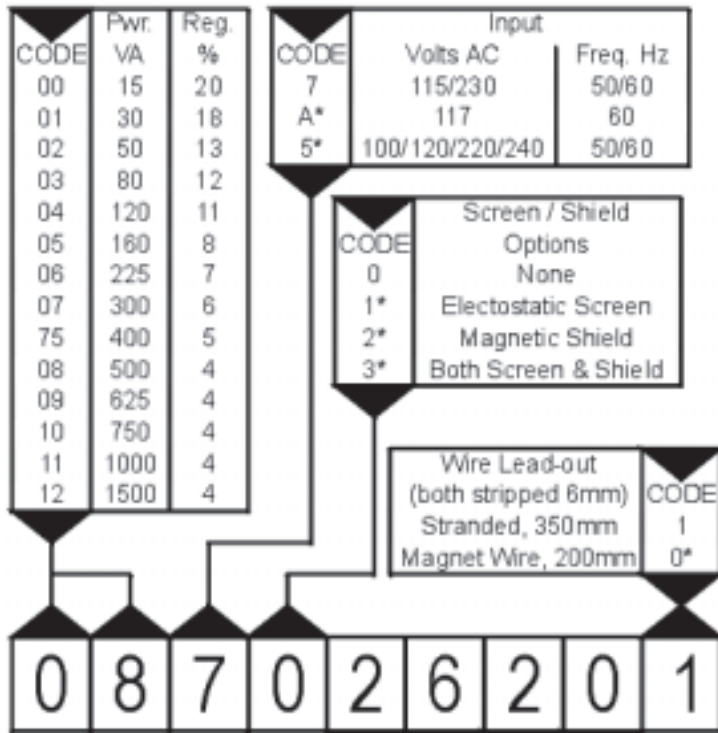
| CODE | Pwr. VA | Reg. % |
|---|---|---|
| 00 | 15 | 20 |
| 01 | 30 | 18 |
| 02 | 50 | 13 |
| 03 | 80 | 12 |
| 04 | 120 | 11 |
| 05 | 160 | 8 |
| 06 | 225 | 7 |
| 07 | 300 | 6 |
| 75 | 400 | 5 |
| 08 | 500 | 4 |
| 09 | 625 | 4 |
| 10 | 750 | 4 |
| 11 | 1000 | 4 |
| 12 | 1500 | 4 |

| CODE | Input Volts AC | Freq. Hz |
|---|---|---|
| 7 | 115/230 | 50/60 |
| A* | 117 | 60 |
| 5* | 100/120/220/240 | 50/60 |

| CODE | Screen / Shield Options |
|---|---|
| 0 | None |
| 1* | Electostatic Screen |
| 2* | Magnetic Shield |
| 3* | Both Screen & Shield |

| Wire Lead-out (both stripped 6mm) | CODE |
|---|---|
| Stranded, 350mm | 1 |
| Magnet Wire, 200mm | 0* |

0 8 7 0 2 6 2 0 1